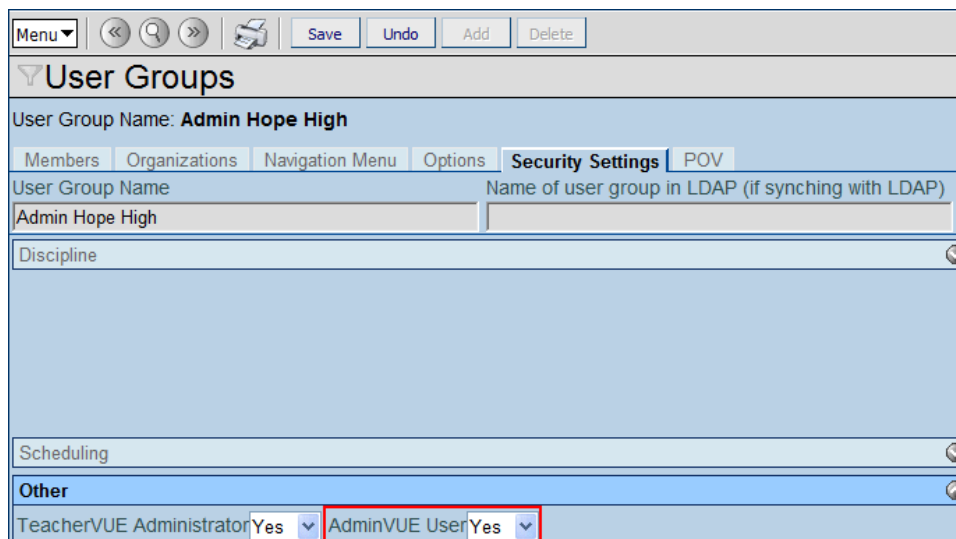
Menu Save Undo Add Delete

User Groups

User Group Name: **Admin Hope High**

Members Organizations Navigation Menu Options Security Settings POV

User Group Name

Admin Hope High

Name of user group in LDAP (if synching with LDAP)

Discipline

Scheduling

Other

TeacherVUE Administrator Yes

AdminVUE User Yes